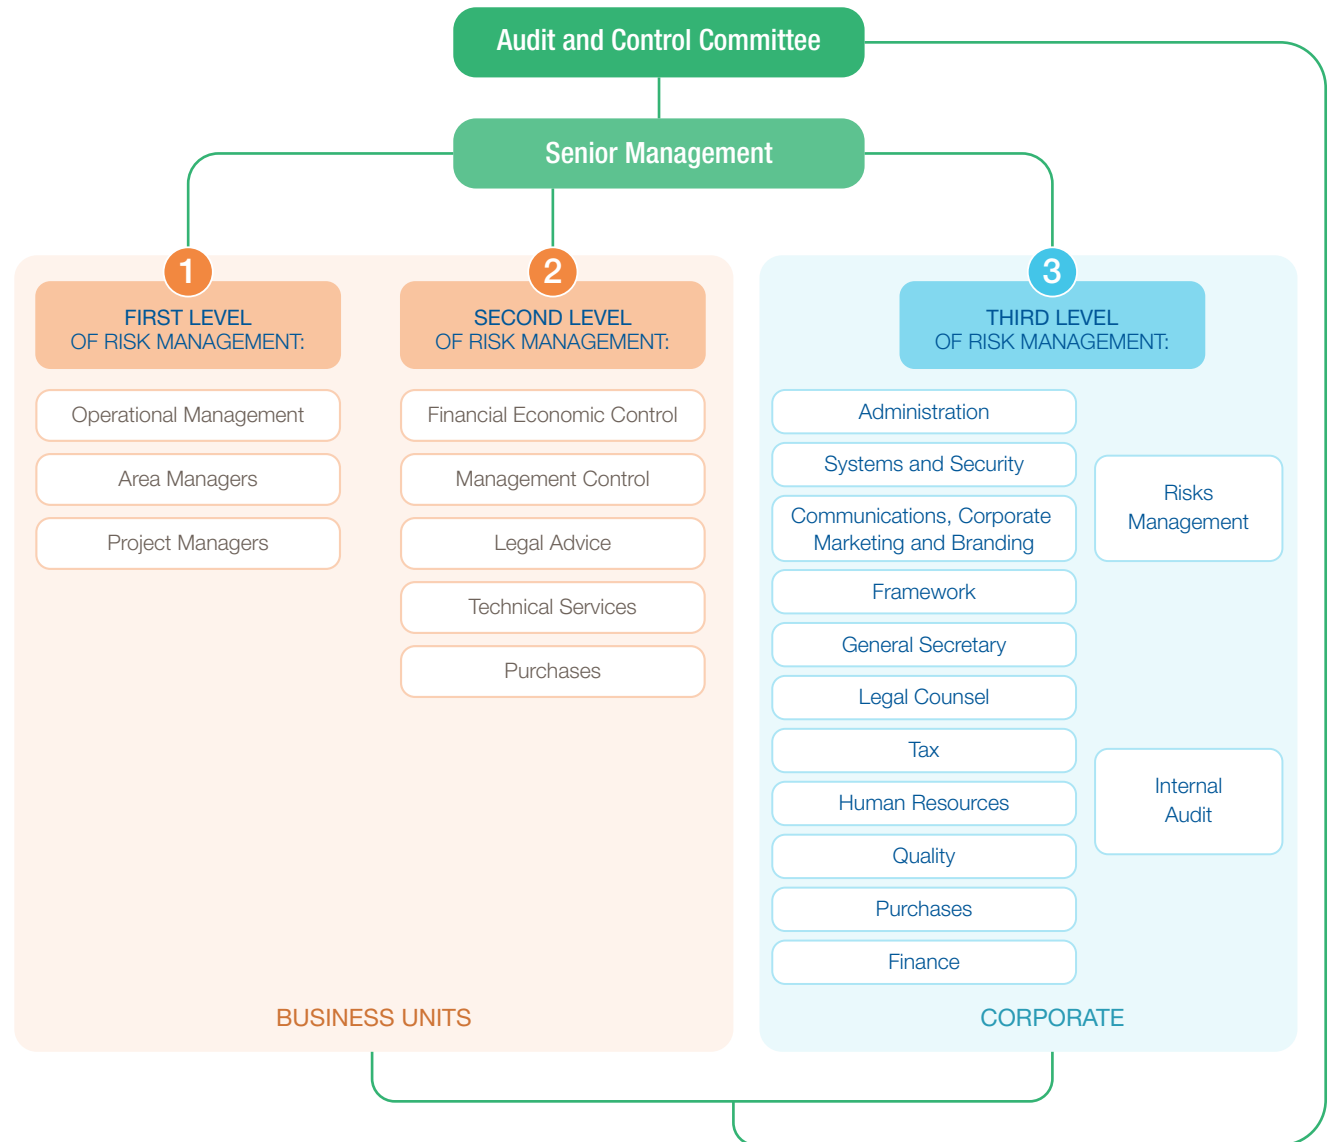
Audit and Control Committee

Senior Management

1
FIRST LEVEL
OF RISK MANAGEMENT:

Operational Management

Area Managers

Project Managers

2
SECOND LEVEL
OF RISK MANAGEMENT:

Financial Economic Control

Management Control

Legal Advice

Technical Services

Purchases

BUSINESS UNITS

3
THIRD LEVEL
OF RISK MANAGEMENT:

Administration

Systems and Security

Communications, Corporate Marketing and Branding

Framework

General Secretary

Legal Counsel

Tax

Human Resources

Quality

Purchases

Finance

Risks Management

Internal Audit

CORPORATE